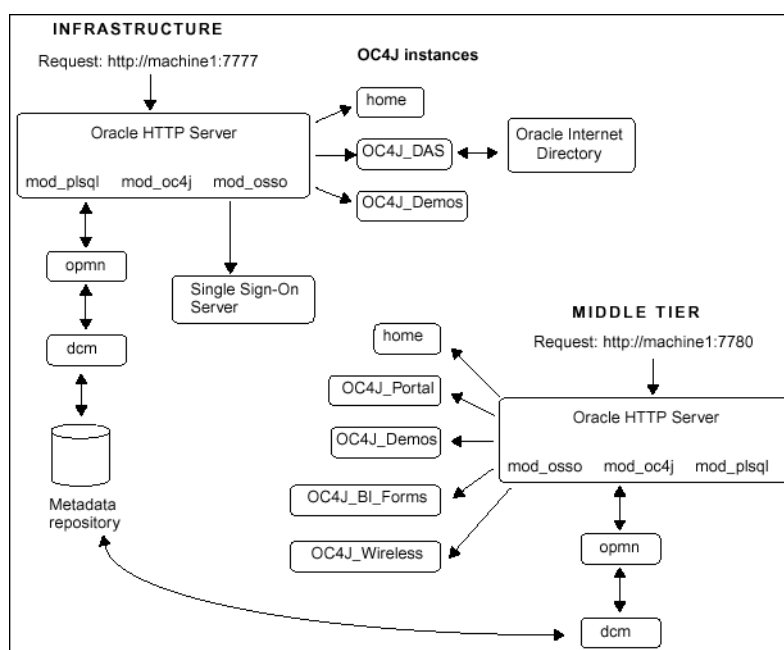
INFRASTRUCTURE

Request: http://machine1:7777

OC4J instances

Oracle HTTP Server

mod_plsql mod_oc4j mod_osso

home

OC4J_DAS

Oracle Internet Directory

OC4J_Demos

opmn

Single Sign-On Server

dcm

Metadata repository

MIDDLE TIER

Request: http://machine1:7780

home

OC4J_Portal

OC4J_Demos

OC4J_BI_Forms

OC4J_Wireless

Oracle HTTP Server

mod_osso mod_oc4j mod_plsql

opmn

dcm